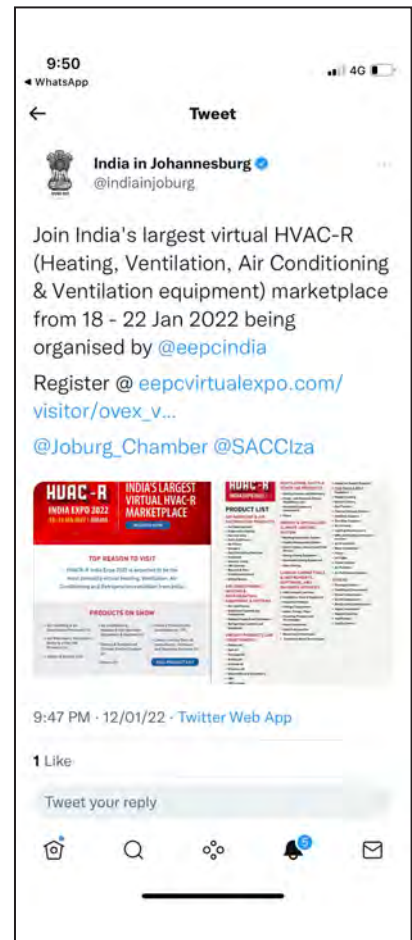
9:50
◂ WhatsApp
4G

Tweet

India in Johannesburg
@indiainjoburg

Join India's largest virtual HVAC-R (Heating, Ventilation, Air Conditioning & Ventilation equipment) marketplace from 18 - 22 Jan 2022 being organised by @eepcindia

Register @ eepcvirtualexpo.com/visitor/ovex_v...

@Joburg_Chamber @SACCIza

HVAC-R
INDIA EXPO 2022
INDIA'S LARGEST VIRTUAL HVAC-R MARKETPLACE
TOP REASON TO VISIT
PRODUCTS ON SHOW
HVAC-R
PRODUCT LIST

9:47 PM · 12/01/22 · Twitter Web App

1 Like

Tweet your reply

5